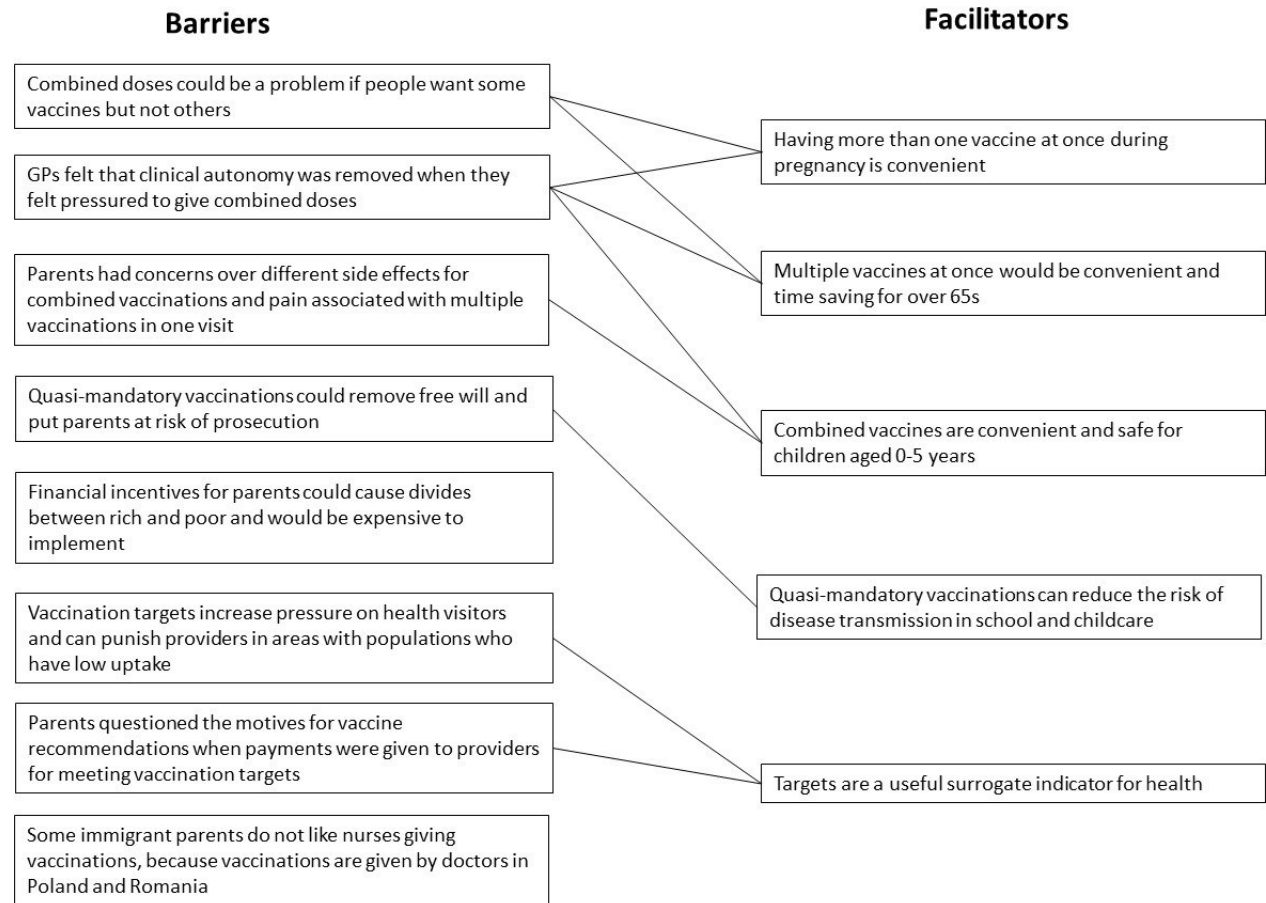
Barriers

Combined doses could be a problem if people want some vaccines but not others

GPs felt that clinical autonomy was removed when they felt pressured to give combined doses

Parents had concerns over different side effects for combined vaccinations and pain associated with multiple vaccinations in one visit

Quasi-mandatory vaccinations could remove free will and put parents at risk of prosecution

Financial incentives for parents could cause divides between rich and poor and would be expensive to implement

Vaccination targets increase pressure on health visitors and can punish providers in areas with populations who have low uptake

Parents questioned the motives for vaccine recommendations when payments were given to providers for meeting vaccination targets

Some immigrant parents do not like nurses giving vaccinations, because vaccinations are given by doctors in Poland and Romania

Facilitators

Having more than one vaccine at once during pregnancy is convenient

Multiple vaccines at once would be convenient and time saving for over 65s

Combined vaccines are convenient and safe for children aged 0-5 years

Quasi-mandatory vaccinations can reduce the risk of disease transmission in school and childcare

Targets are a useful surrogate indicator for health